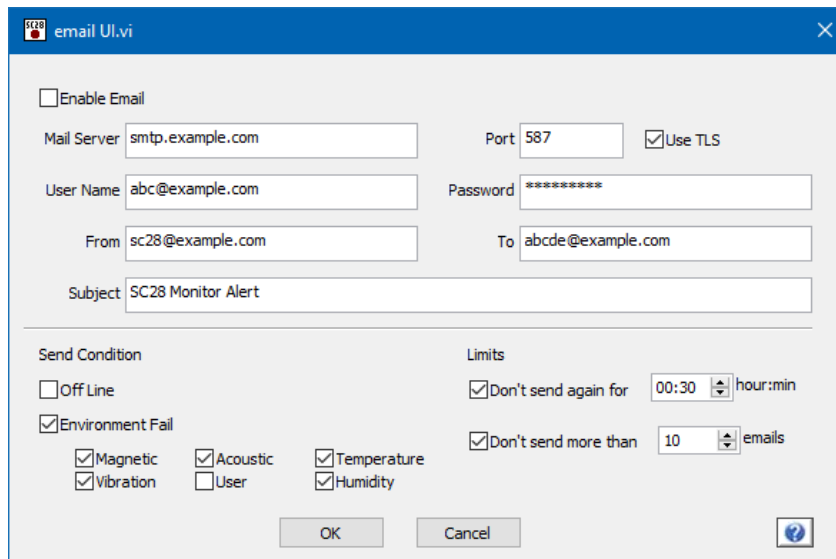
SC28 email UI.vi

Enable Email

Mail Server smtp.example.com

Port 587

Use TLS

User Name abc@example.com

Password **********

From sc28@example.com

To abcde@example.com

Subject SC28 Monitor Alert

Send Condition

Off Line

Environment Fail

Magnetic

Acoustic

Temperature

Vibration

User

Humidity

Limits

Don't send again for 00:30 hour:min

Don't send more than 10 emails

OK

Cancel

?